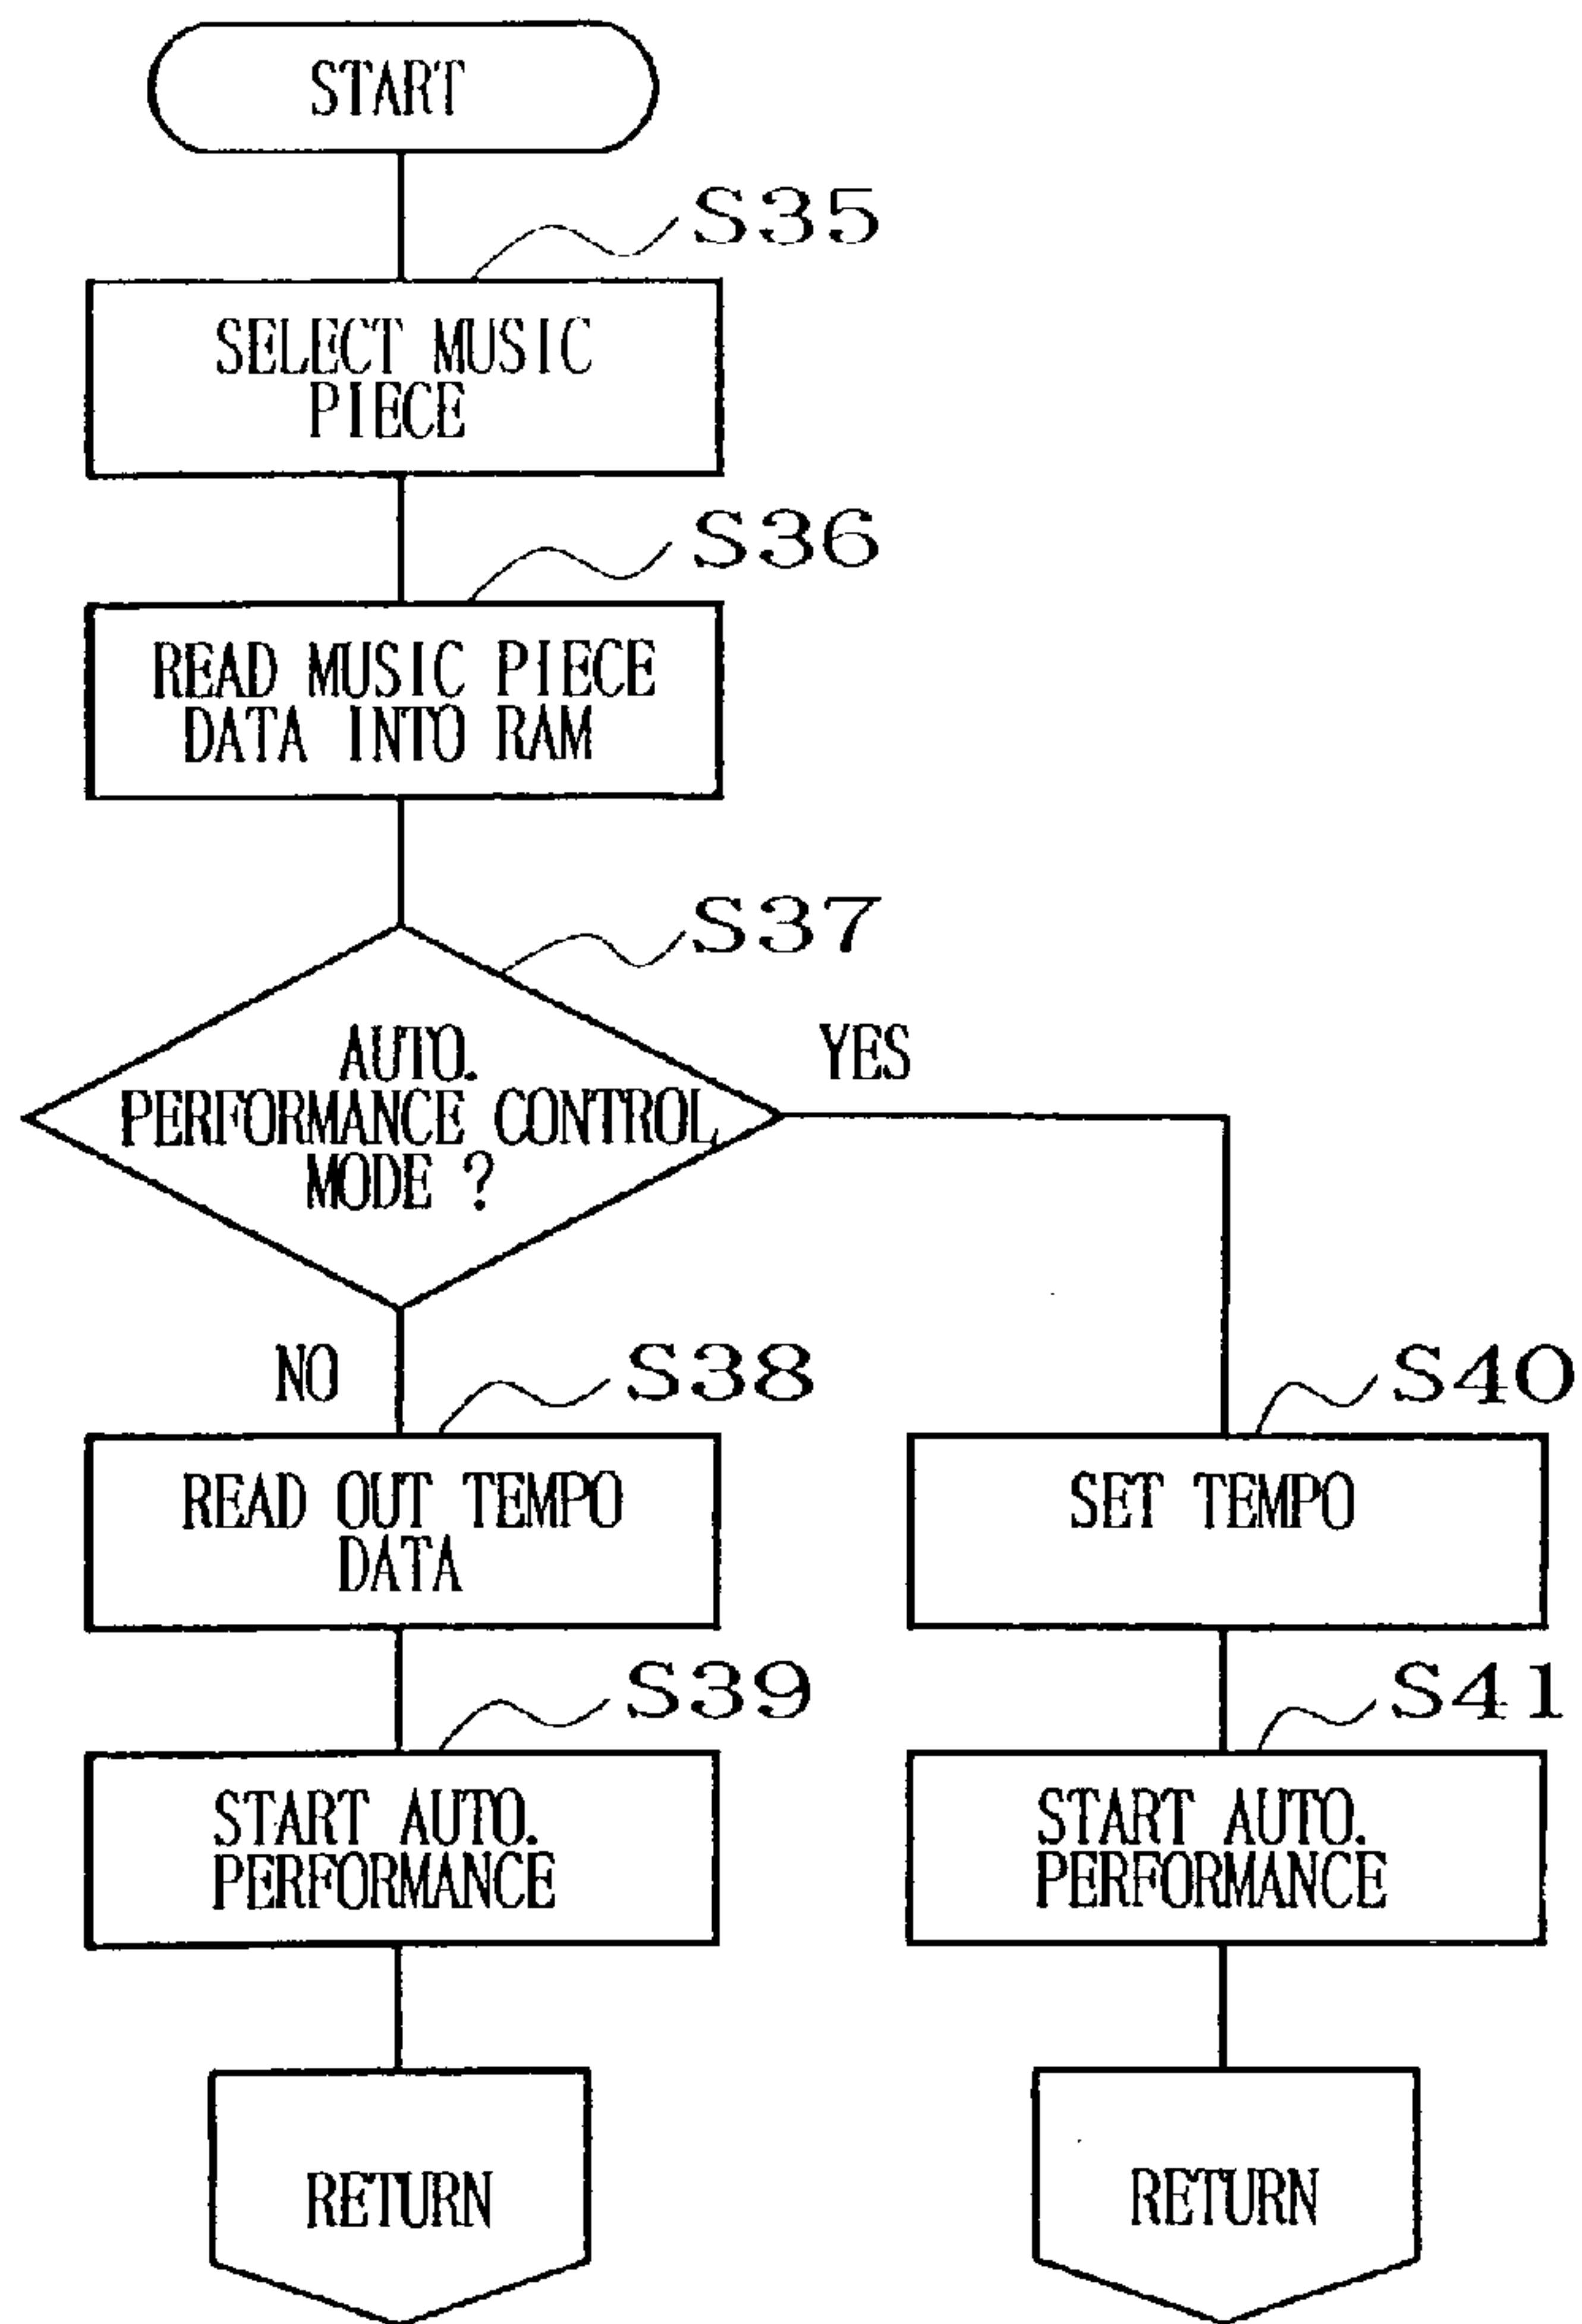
START

S35

SELECT MUSIC PIECE

S36

READ MUSIC PIECE DATA INTO RAM

S37

AUTO. PERFORMANCE CONTROL MODE ?

YES

NO

S38

READ OUT TEMPO DATA

S40

SET TEMPO

S39

START AUTO. PERFORMANCE

S41

START AUTO. PERFORMANCE

RETURN

RETURN